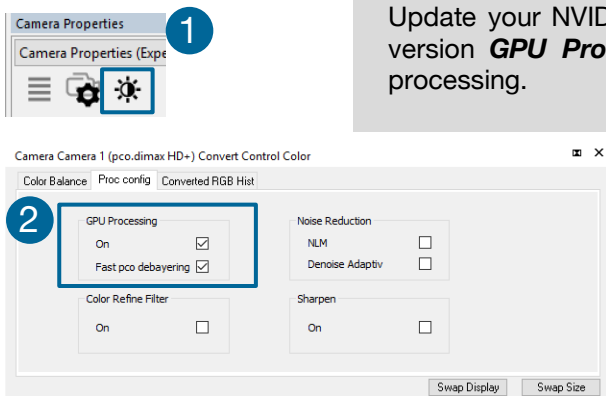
Camera Properties

Camera Properties (Expe

1

Update your NVID version ***GPU Pro*** processing.

Camera Camera 1 (pco.dimax HD+) Convert Control Color

Color Balance | Proc config | Converted RGB Hist

2

GPU Processing

On

Fast pco debayering

Noise Reduction

NLM

Denoise Adaptiv

Color Refine Filter

On

Sharpen

On

Swap Display | Swap Size